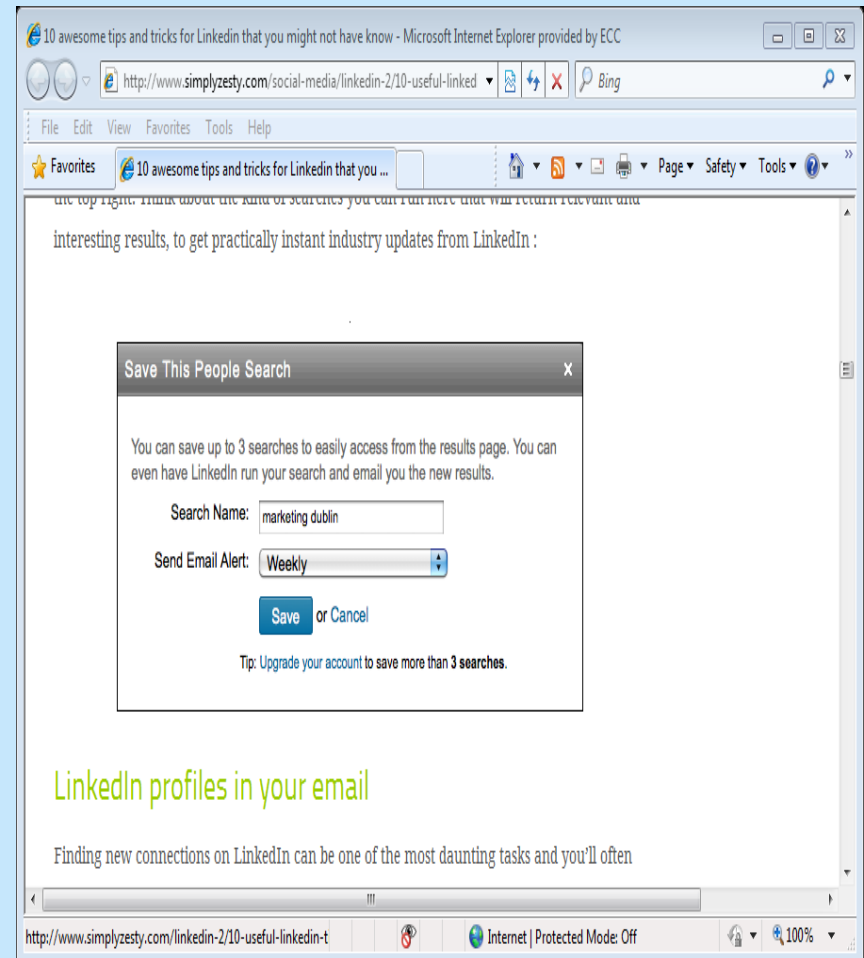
10 awesome tips and tricks for Linkedin that you might not have know - Microsoft Internet Explorer provided by ECC

http://www.simplyzesty.com/social-media/linkedin-2/10-useful-linked

Bing

File Edit View Favorites Tools Help

Favorites

10 awesome tips and tricks for Linkedin that you ...

Page ▾ Safety ▾ Tools ▾

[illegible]

interesting results, to get practically instant industry updates from LinkedIn :

Save This People Search

x

You can save up to 3 searches to easily access from the results page. You can even have LinkedIn run your search and email you the new results.

Search Name: marketing dublin

Send Email Alert: Weekly

Save or Cancel

Tip: Upgrade your account to save more than 3 searches.

LinkedIn profiles in your email

Finding new connections on LinkedIn can be one of the most daunting tasks and you'll often

http://www.simplyzesty.com/linkedin-2/10-useful-linkedin-t

Internet | Protected Mode: Off

100%